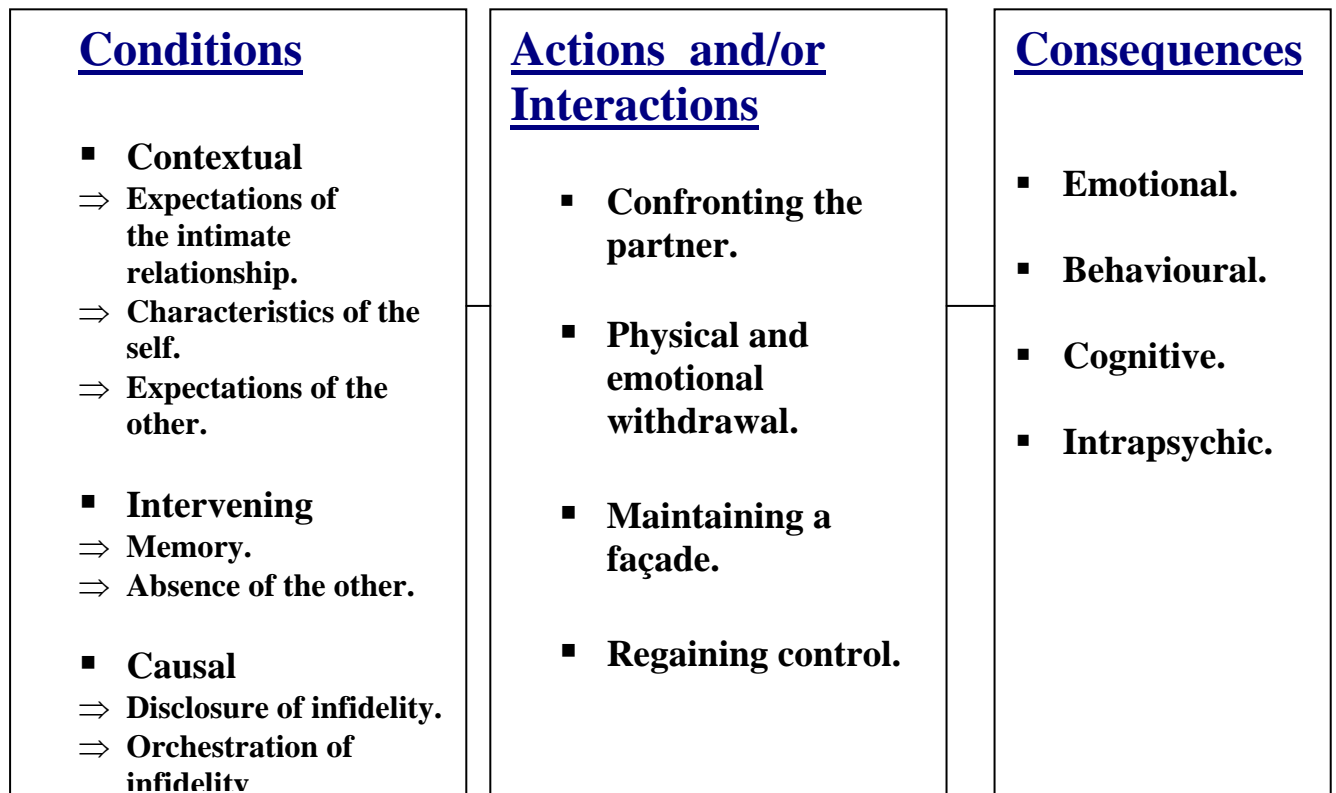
Conditions

- Contextual
⇒ Expectations of the intimate relationship.
⇒ Characteristics of the self.
⇒ Expectations of the other.

- Intervening
⇒ Memory.
⇒ Absence of the other.

- Causal
⇒ Disclosure of infidelity.
⇒ Orchestration of infidelity

Actions and/or Interactions

- Confronting the partner.

- Physical and emotional withdrawal.

- Maintaining a façade.

- Regaining control.

Consequences

- Emotional.

- Behavioural.

- Cognitive.

- Intrapsychic.